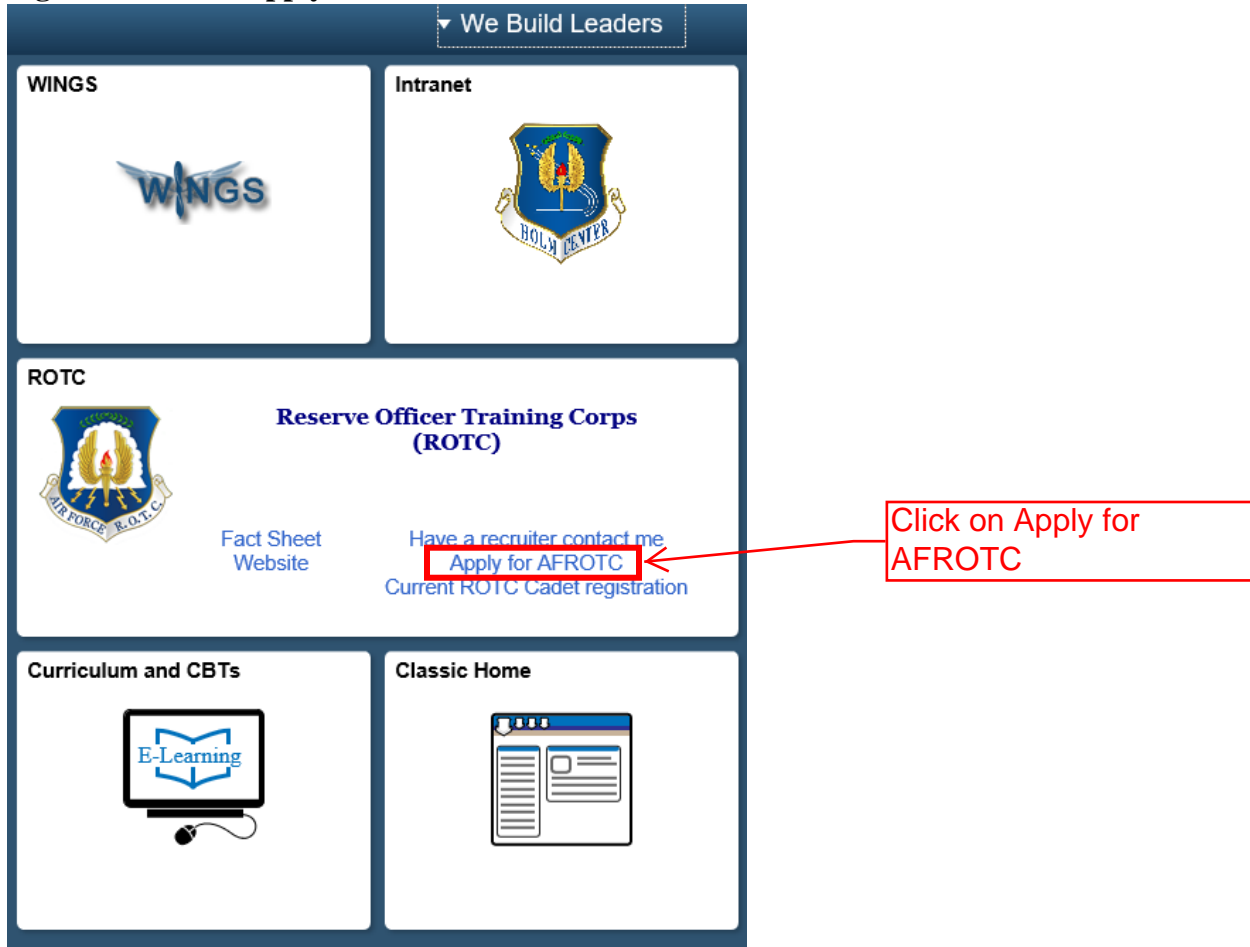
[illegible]

▾ We Build Leaders

WINGS

WINGS

Intranet

HOLM CENTER

ROTC

AIR FORCE R.O.T.C.

Reserve Officer Training Corps (ROTC)

Fact Sheet
Website

Have a recruiter contact me
Apply for AFROTC
Current ROTC Cadet registration

Click on Apply for AFROTC

Curriculum and CBTs

E-Learning

Classic Home